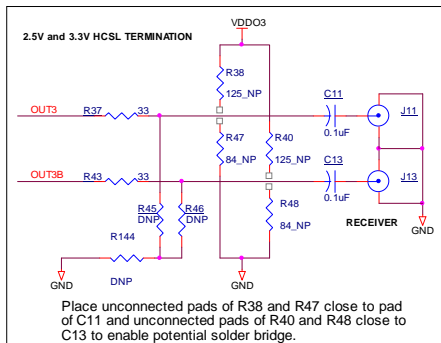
2.5V and 3.3V HCSL TERMINATION

VDDO3

R38
125_NP

OUT3
R37
33

C11

J11

R47
84_NP

R40
125_NP

0.1uF

OUT3B
R43
33

C13

J13

R45
DNP

R46
DNP

R48
84_NP

0.1uF

R144

RECEIVER

GND

GND

DNP

GND

Place unconnected pads of R38 and R47 close to pad of C11 and unconnected pads of R40 and R48 close to C13 to enable potential solder bridge.